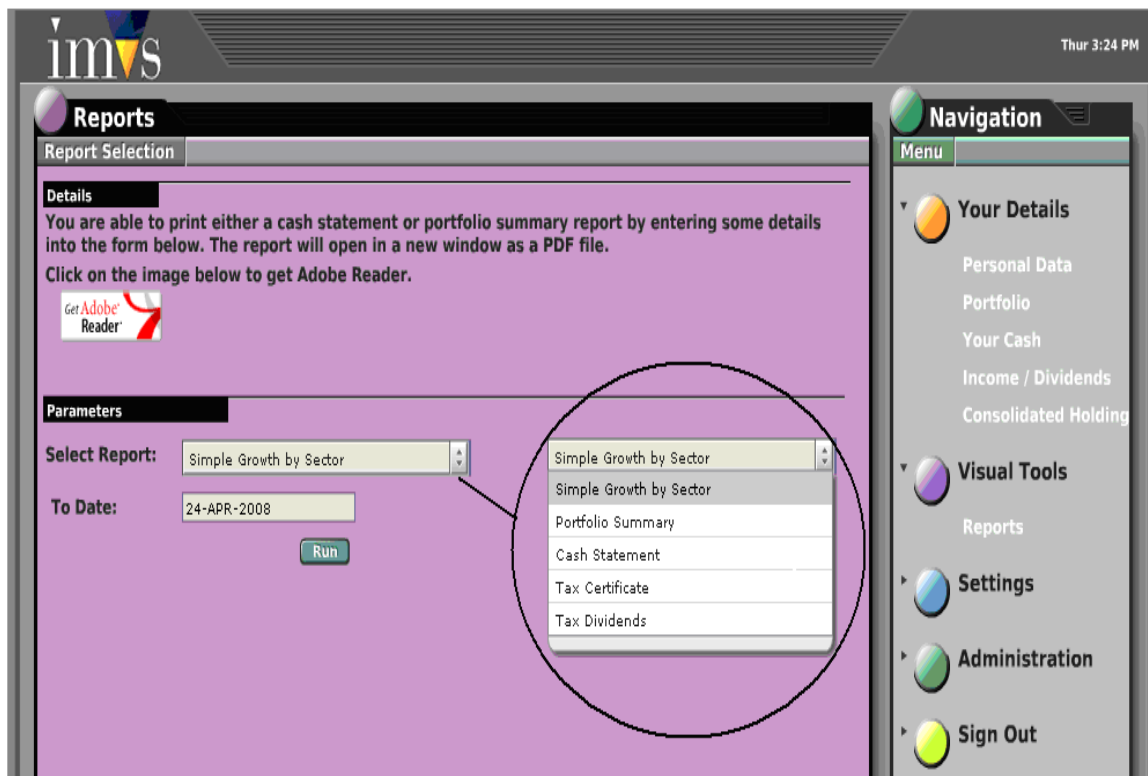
imvs

Thur 3:24 PM

Reports

Report Selection

Details

You are able to print either a cash statement or portfolio summary report by entering some details into the form below. The report will open in a new window as a PDF file.

Click on the image below to get Adobe Reader.

Get Adobe Reader

Parameters

Select Report: Simple Growth by Sector

To Date: 24-APR-2008

Run

Simple Growth by Sector

Simple Growth by Sector
Portfolio Summary
Cash Statement
Tax Certificate
Tax Dividends

Navigation

Menu

Your Details

Personal Data
Portfolio
Your Cash
Income / Dividends
Consolidated Holding

Visual Tools

Reports

Settings

Administration

Sign Out